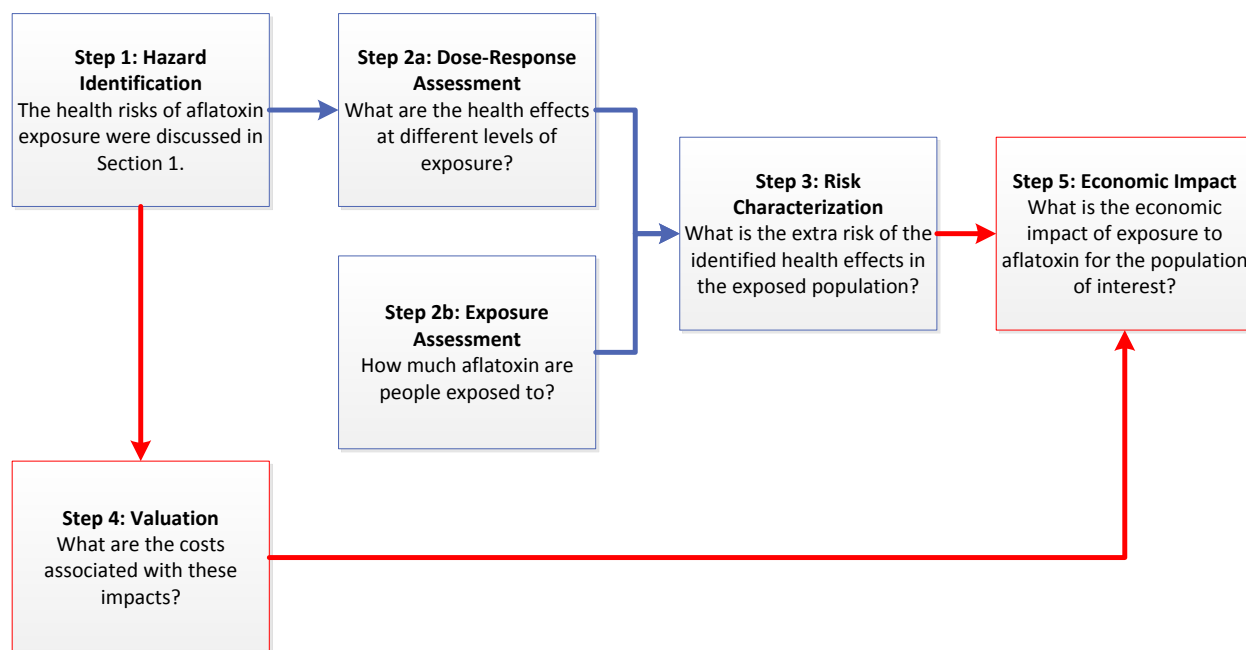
**Step 1: Hazard Identification**
The health risks of aflatoxin exposure were discussed in Section 1.

**Step 2a: Dose-Response Assessment**
What are the health effects at different levels of exposure?

**Step 2b: Exposure Assessment**
How much aflatoxin are people exposed to?

**Step 3: Risk Characterization**
What is the extra risk of the identified health effects in the exposed population?

**Step 5: Economic Impact**
What is the economic impact of exposure to aflatoxin for the population of interest?

**Step 4: Valuation**
What are the costs associated with these impacts?